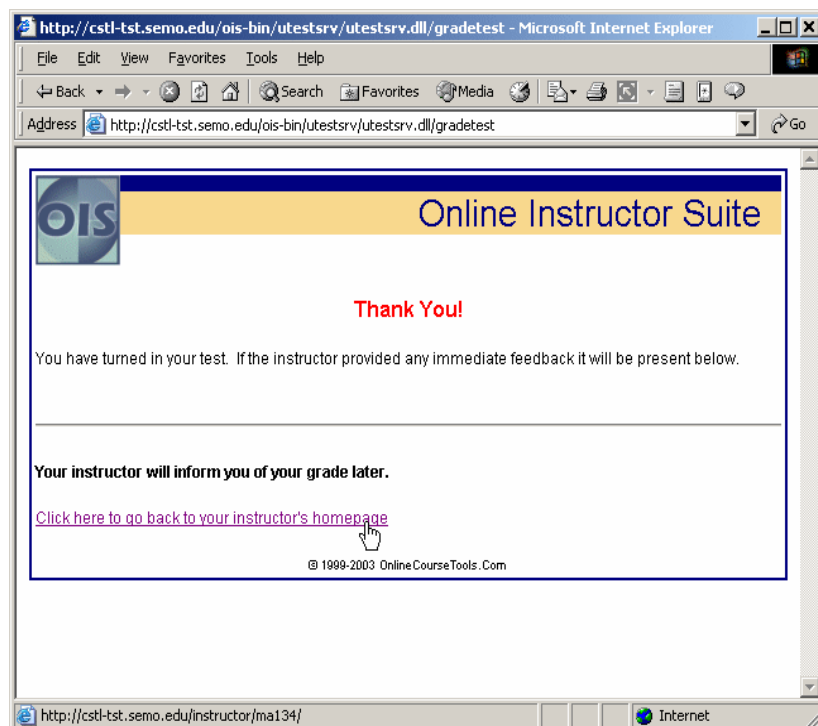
http://cstl-tst.semo.edu/ois-bin/utestsrv/utestsrv.dll/gradetest - Microsoft Internet Explorer

File Edit View Favorites Tools Help

Back Search Favorites Media

Address http://cstl-tst.semo.edu/ois-bin/utestsrv/utestsrv.dll/gradetest Go

OIS

Online Instructor Suite

Thank You!

You have turned in your test. If the instructor provided any immediate feedback it will be present below.

Your instructor will inform you of your grade later.

Click here to go back to your instructor's homepage

© 1999-2003 OnlineCourseTools.Com

http://cstl-tst.semo.edu/instructor/ma134/

Internet